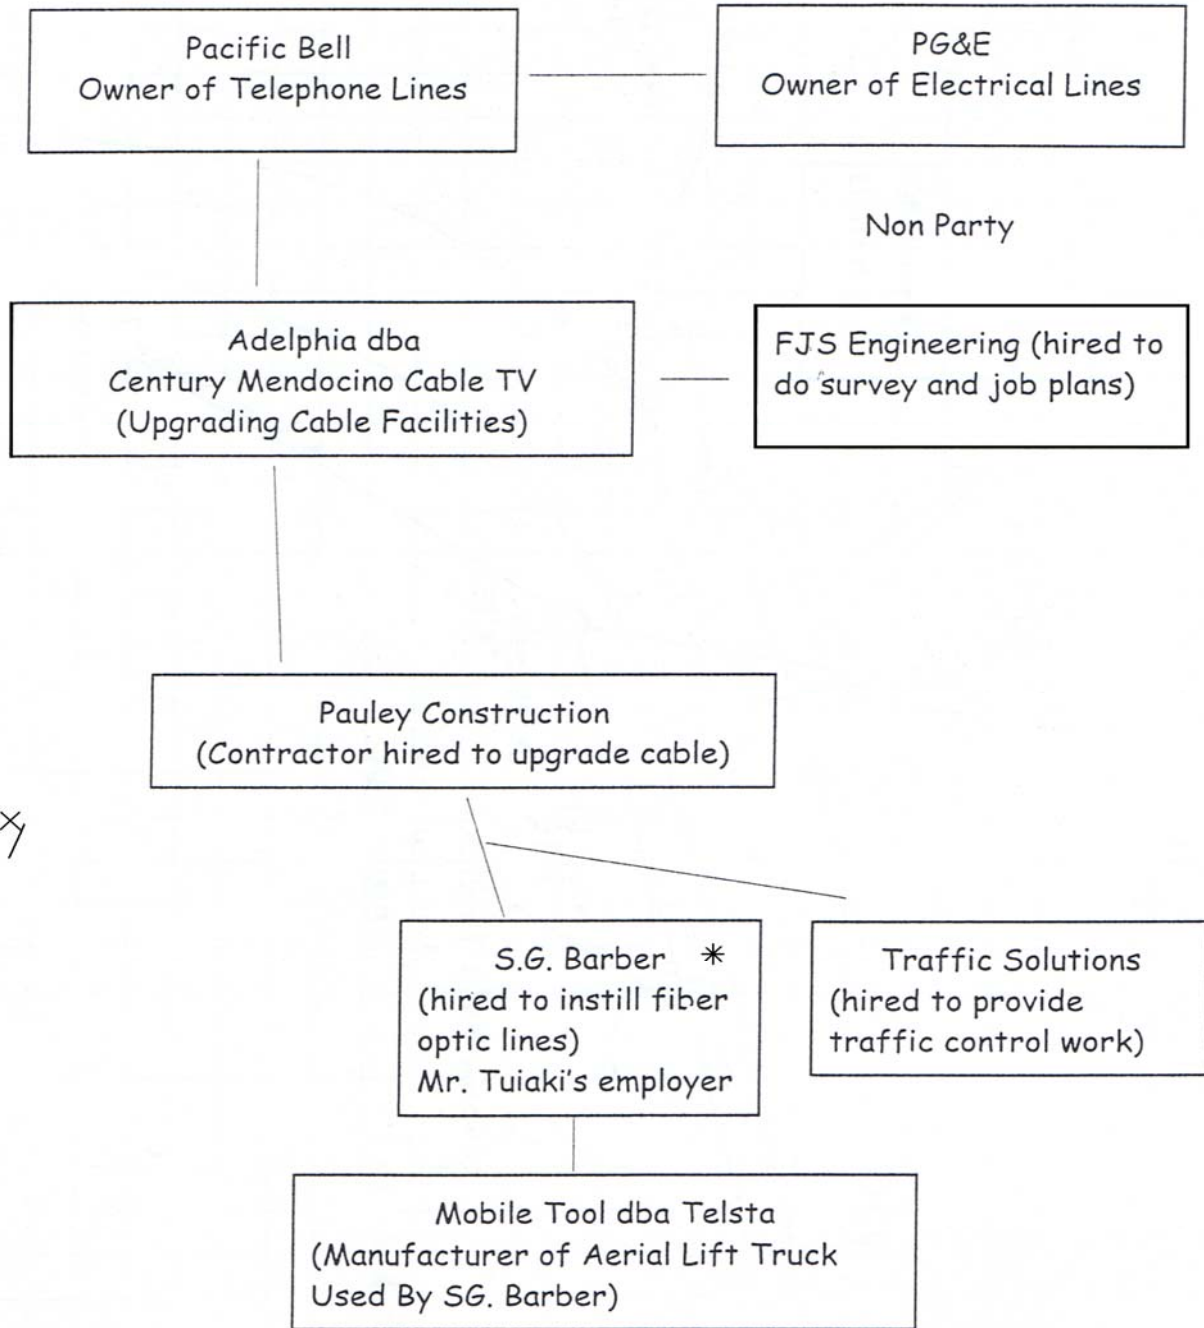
Pacific Bell
Owner of Telephone Lines

PG&E
Owner of Electrical Lines

Non Party

Adelphia dba
Century Mendocino Cable TV
(Upgrading Cable Facilities)

FJS Engineering (hired to do survey and job plans)

Pauley Construction
(Contractor hired to upgrade cable)

S.G. Barber *
(hired to instill fiber optic lines)
Mr. Tuiaki's employer

Traffic Solutions
(hired to provide traffic control work)

Mobile Tool dba Telsta
(Manufacturer of Aerial Lift Truck Used By SG. Barber)